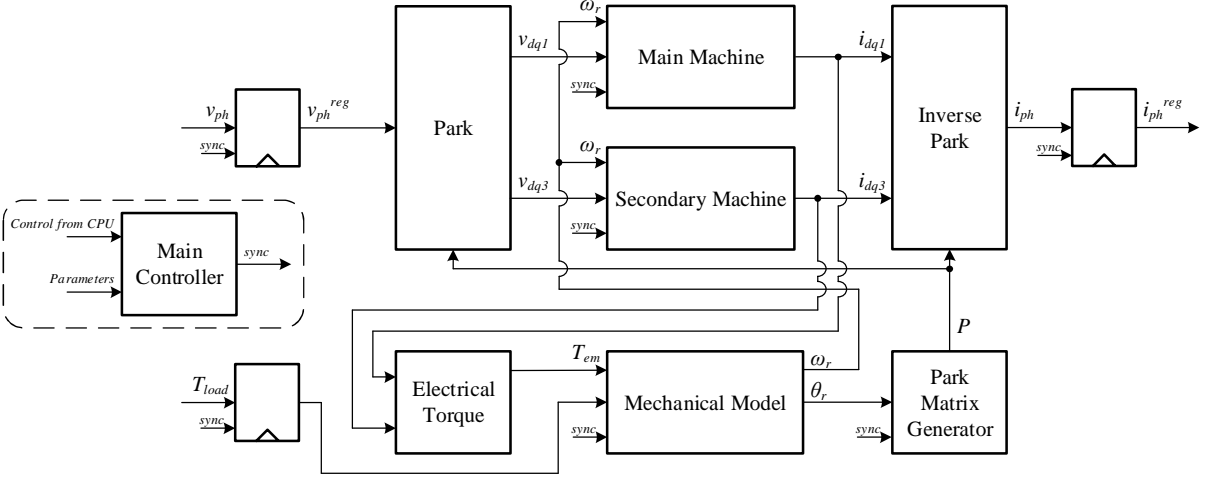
$\omega_r$
Main Machine
$v_{dq1}$
$i_{dq1}$
sync
$v_{ph}$
$v_{ph}^{reg}$
sync
Park
Inverse Park
$i_{ph}$
$i_{ph}^{reg}$
sync
$\omega_r$
$v_{dq3}$
Secondary Machine
$i_{dq3}$
sync
Control from CPU
Main Controller
sync
Parameters
$P$
$T_{em}$
$\omega_r$
Electrical Torque
Mechanical Model
$\theta_r$
Park Matrix Generator
$T_{load}$
sync
sync
sync